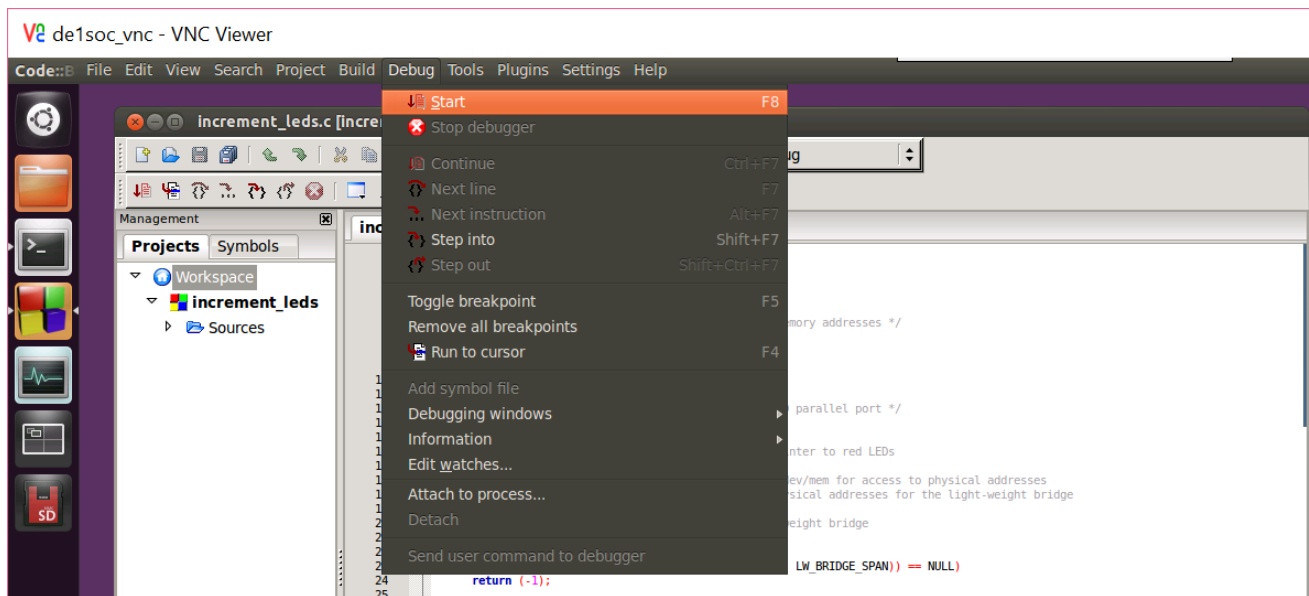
de1soc_vnc - VNC Viewer

Code::B File Edit View Search Project Build Debug Tools Plugins Settings Help

increment_leds.c [incre

Management

Projects Symbols

Workspace
increment_leds
Sources

inc

ug

Start F8
Stop debugger
Continue Ctrl+F7
Next line F7
Next instruction Alt+F7
Step into Shift+F7
Step out Shift+Ctrl+F7
Toggle breakpoint F5
Remove all breakpoints
Run to cursor F4
Add symbol file
Debugging windows
Information
Edit watches...
Attach to process...
Detach
Send user command to debugger

mory addresses */
parallel port */
nter to red LEDs
ev/mem for access to physical addresses
sical addresses for the light-weight bridge
eight bridge
LW_BRIDGE_SPAN)) == NULL)
24 return (-1);
25